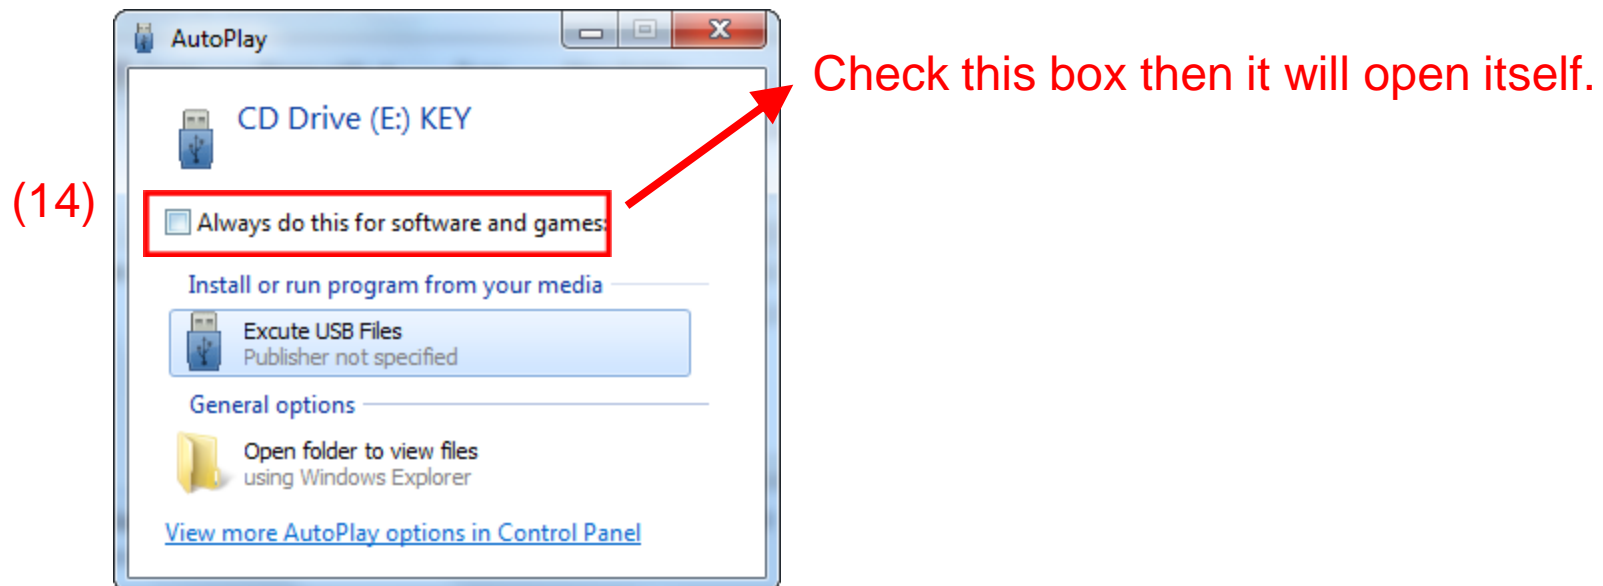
(14)

AutoPlay

CD Drive (E:) KEY

Always do this for software and games:

Install or run program from your media

Excute USB Files
Publisher not specified

General options

Open folder to view files
using Windows Explorer

View more AutoPlay options in Control Panel

Check this box then it will open itself.